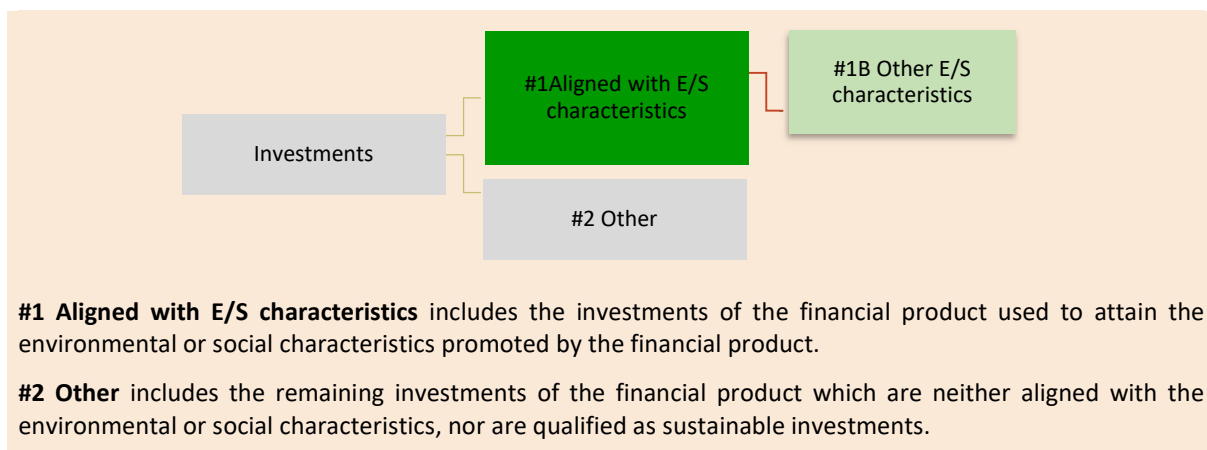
Investments

#1Aligned with E/S characteristics

#1B Other E/S characteristics

#2 Other

**#1 Aligned with E/S characteristics** includes the investments of the financial product used to attain the environmental or social characteristics promoted by the financial product.

**#2 Other** includes the remaining investments of the financial product which are neither aligned with the environmental or social characteristics, nor are qualified as sustainable investments.